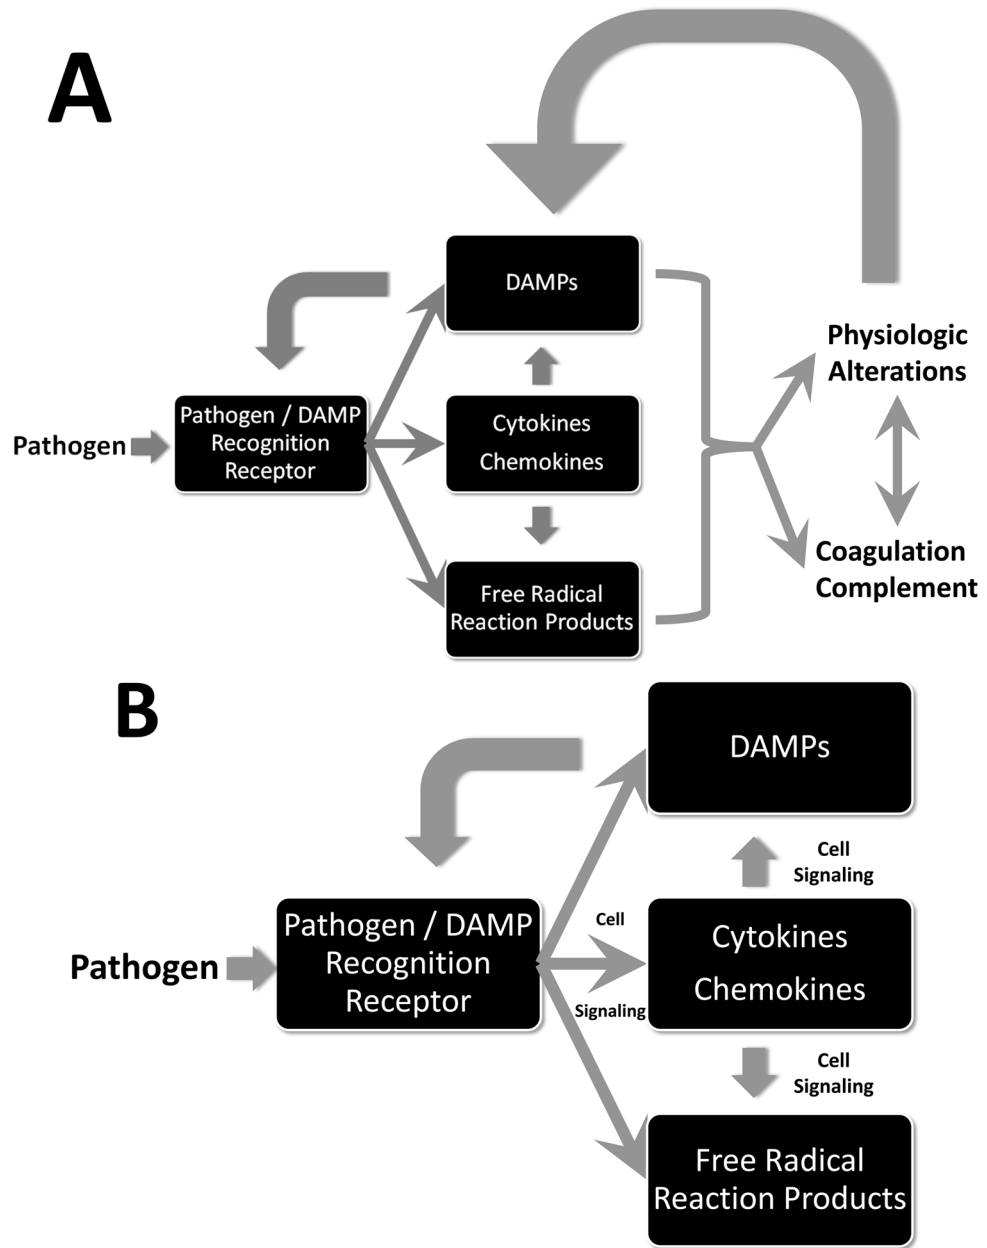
A

DAMPs

Pathogen

Pathogen / DAMP Recognition Receptor

Cytokines
Chemokines

Free Radical Reaction Products

Physiologic Alterations

Coagulation Complement

B

DAMPs

Cell Signaling

Pathogen

Pathogen / DAMP Recognition Receptor

Cell

Signaling

Cytokines
Chemokines

Cell Signaling

Free Radical Reaction Products